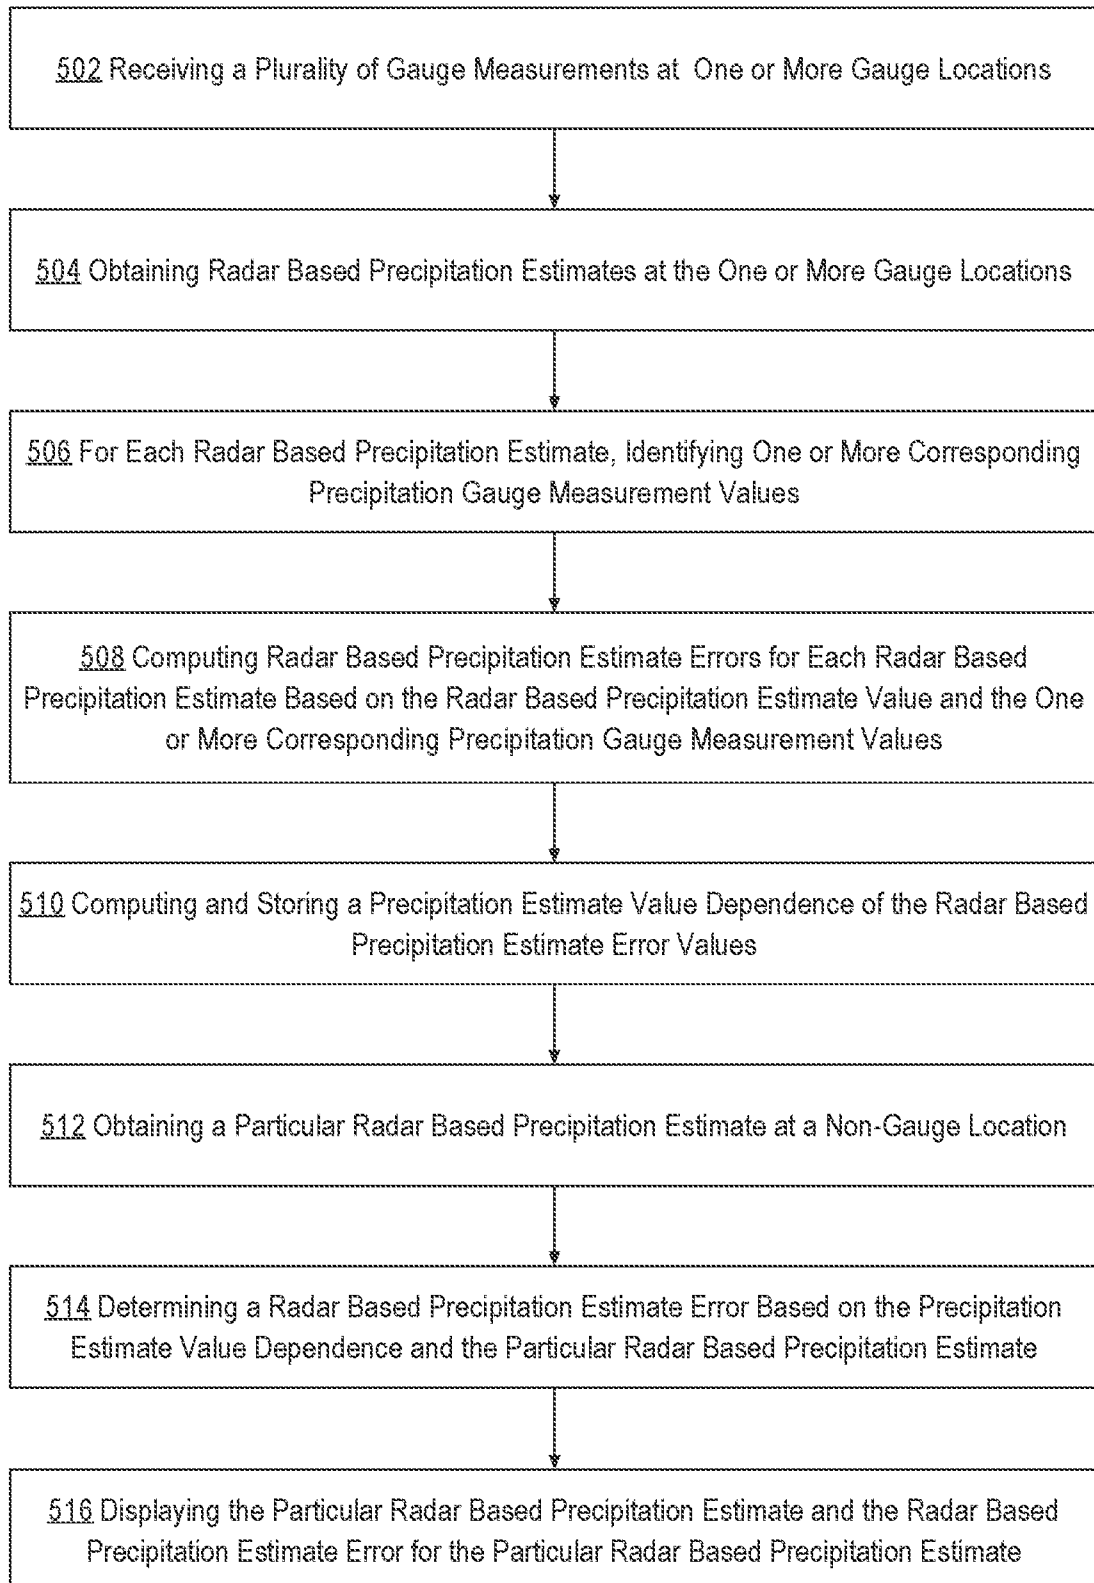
502 Receiving a Plurality of Gauge Measurements at One or More Gauge Locations

504 Obtaining Radar Based Precipitation Estimates at the One or More Gauge Locations

506 For Each Radar Based Precipitation Estimate, Identifying One or More Corresponding Precipitation Gauge Measurement Values

508 Computing Radar Based Precipitation Estimate Errors for Each Radar Based Precipitation Estimate Based on the Radar Based Precipitation Estimate Value and the One or More Corresponding Precipitation Gauge Measurement Values

510 Computing and Storing a Precipitation Estimate Value Dependence of the Radar Based Precipitation Estimate Error Values

512 Obtaining a Particular Radar Based Precipitation Estimate at a Non-Gauge Location

514 Determining a Radar Based Precipitation Estimate Error Based on the Precipitation Estimate Value Dependence and the Particular Radar Based Precipitation Estimate

516 Displaying the Particular Radar Based Precipitation Estimate and the Radar Based Precipitation Estimate Error for the Particular Radar Based Precipitation Estimate